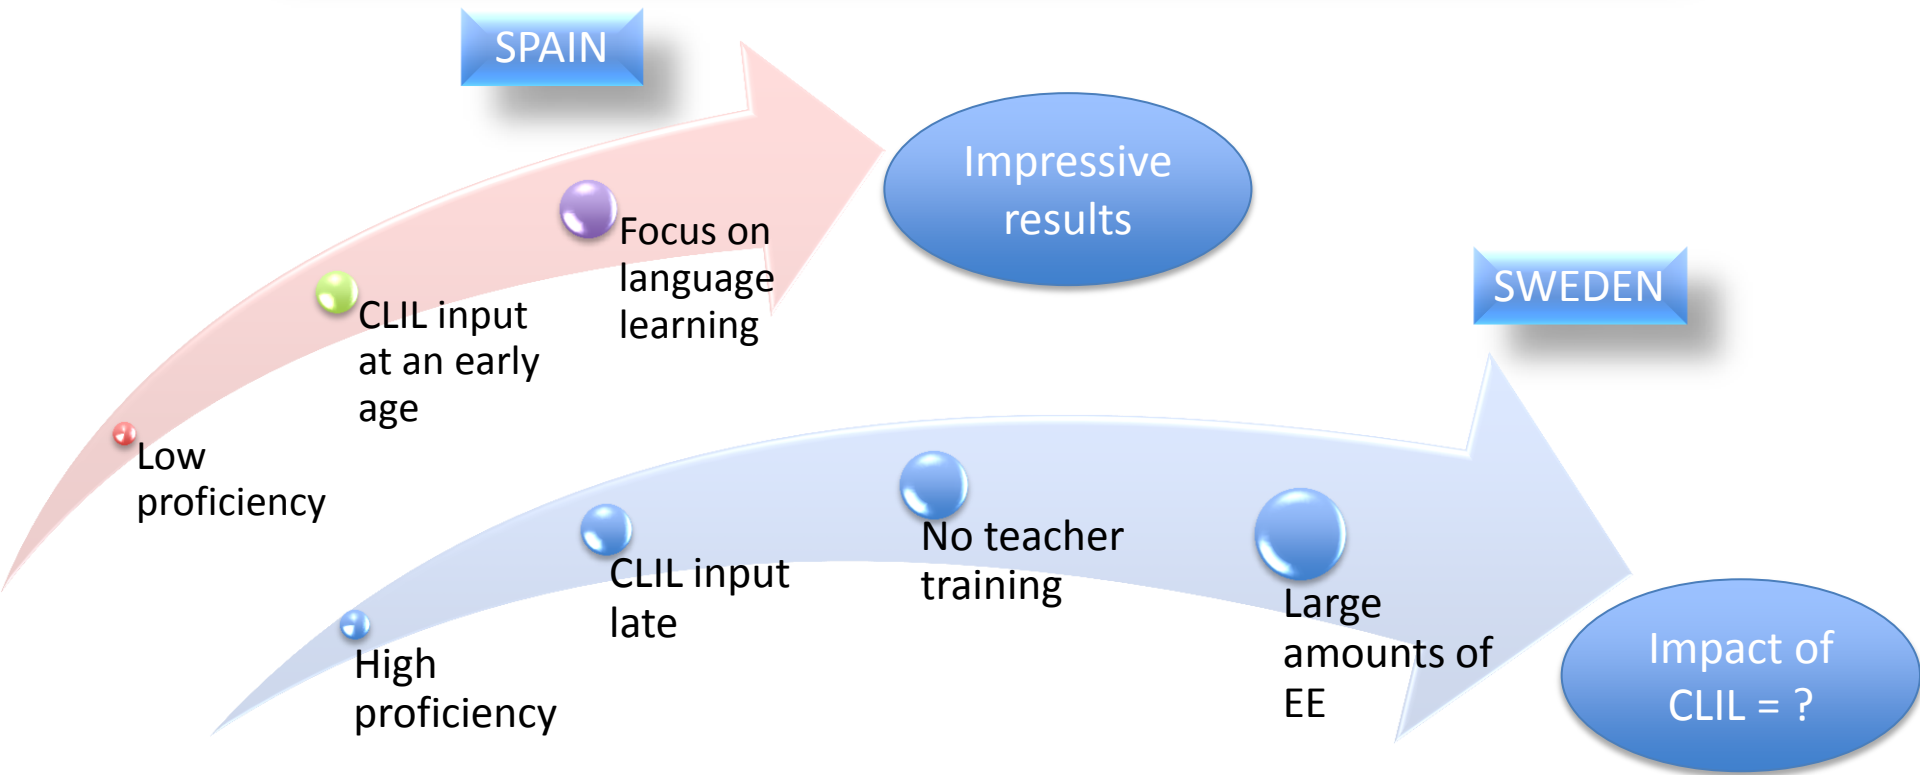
SPAIN

Low proficiency

CLIL input at an early age

Focus on language learning

Impressive results

SWEDEN

High proficiency

CLIL input late

No teacher training

Large amounts of EE

Impact of CLIL = ?